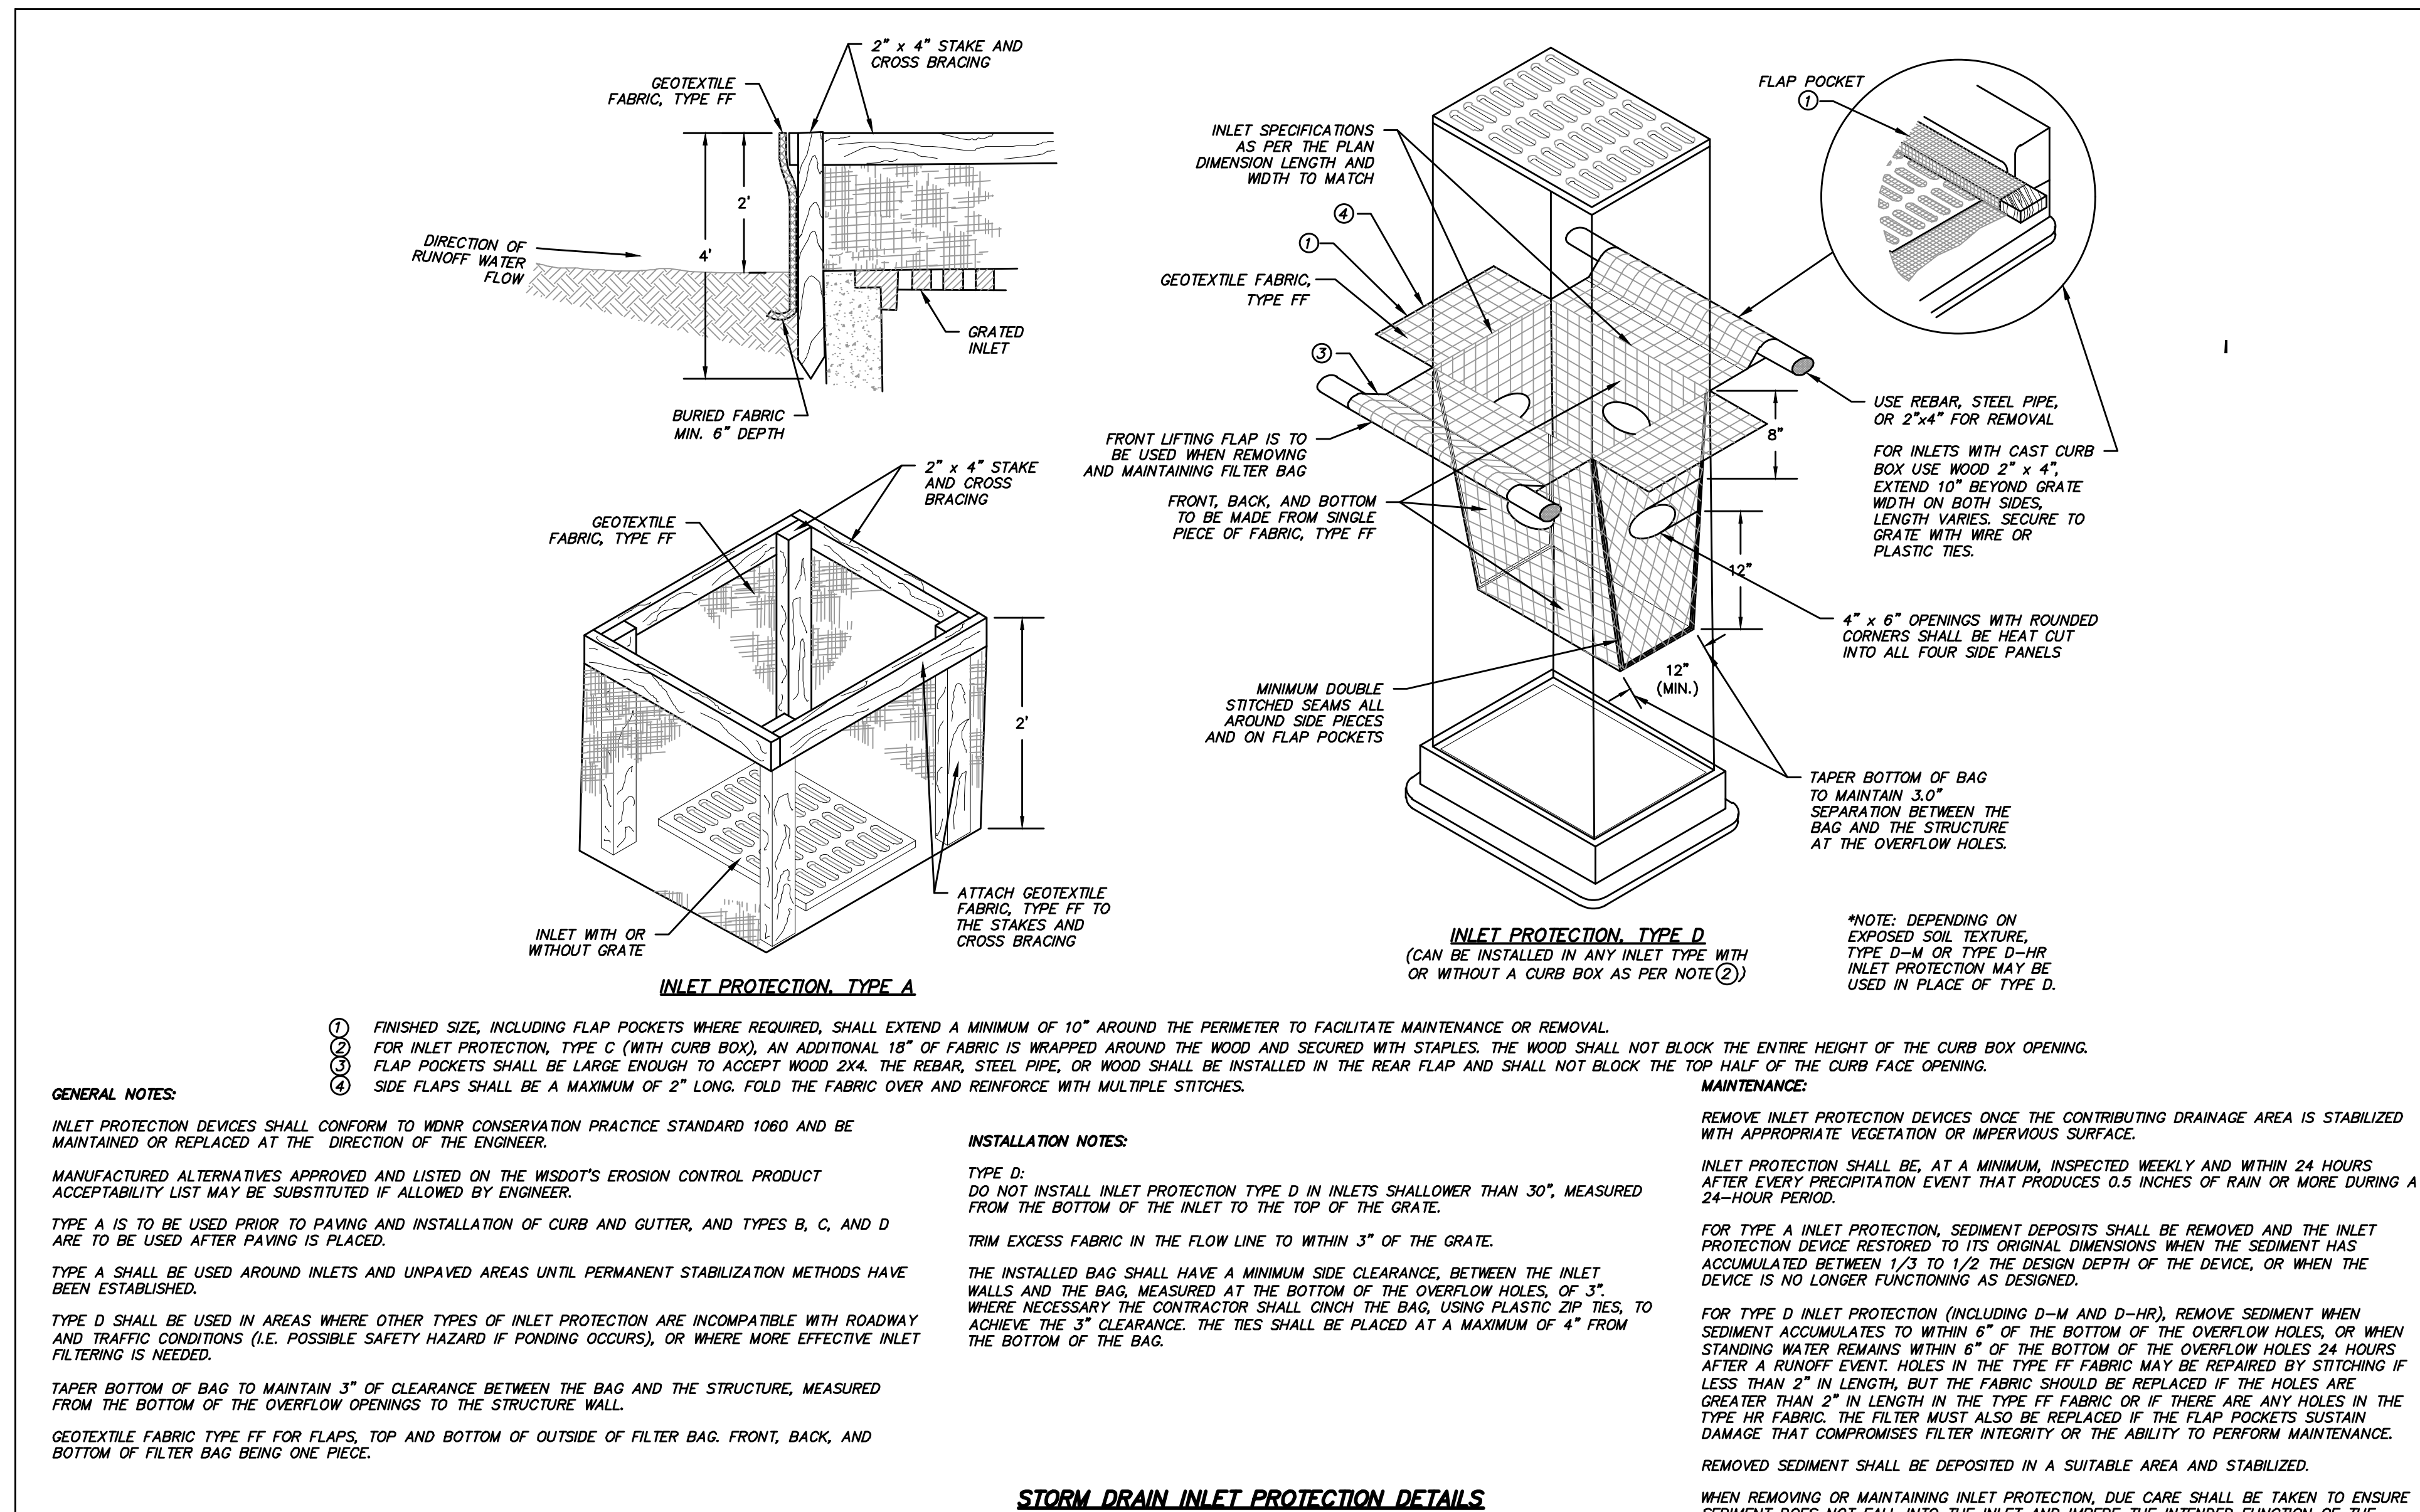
2" x 4" STAKE AND CROSS BRACING

GEOTEXTILE FABRIC, TYPE FF

2'

4'

DIRECTION OF RUNOFF WATER FLOW

GRATED INLET

BURIED FABRIC MIN. 6" DEPTH

2" x 4" STAKE AND CROSS BRACING

GEOTEXTILE FABRIC, TYPE FF

2'

INLET WITH OR WITHOUT GRATE

ATTACH GEOTEXTILE FABRIC, TYPE FF TO THE STAKES AND CROSS BRACING

INLET PROTECTION, TYPE A

INLET SPECIFICATIONS AS PER THE PLAN DIMENSION LENGTH AND WIDTH TO MATCH

④

①

GEOTEXTILE FABRIC, TYPE FF

③

FRONT LIFTING FLAP IS TO BE USED WHEN REMOVING AND MAINTAINING FILTER BAG

FRONT, BACK, AND BOTTOM TO BE MADE FROM SINGLE PIECE OF FABRIC, TYPE FF

MINIMUM DOUBLE STITCHED SEAMS ALL AROUND SIDE PIECES AND ON FLAP POCKETS

FLAP POCKET ①

8"

12"

12" (MIN.)

USE REBAR, STEEL PIPE, OR 2"x4" FOR REMOVAL

FOR INLETS WITH CAST CURB BOX USE WOOD 2" x 4", EXTEND 10" BEYOND GRATE WIDTH ON BOTH SIDES, LENGTH VARIES. SECURE TO GRATE WITH WIRE OR PLASTIC TIES.

4" x 6" OPENINGS WITH ROUNDED CORNERS SHALL BE HEAT CUT INTO ALL FOUR SIDE PANELS

TAPER BOTTOM OF BAG TO MAINTAIN 3.0" SEPARATION BETWEEN THE BAG AND THE STRUCTURE AT THE OVERFLOW HOLES.

I

INLET PROTECTION, TYPE D
(CAN BE INSTALLED IN ANY INLET TYPE WITH OR WITHOUT A CURB BOX AS PER NOTE ②)

*NOTE: DEPENDING ON EXPOSED SOIL TEXTURE, TYPE D-M OR TYPE D-HR INLET PROTECTION MAY BE USED IN PLACE OF TYPE D.

① FINISHED SIZE, INCLUDING FLAP POCKETS WHERE REQUIRED, SHALL EXTEND A MINIMUM OF 10" AROUND THE PERIMETER TO FACILITATE MAINTENANCE OR REMOVAL.
② FOR INLET PROTECTION, TYPE C (WITH CURB BOX), AN ADDITIONAL 18" OF FABRIC IS WRAPPED AROUND THE WOOD AND SECURED WITH STAPLES. THE WOOD SHALL NOT BLOCK THE ENTIRE HEIGHT OF THE CURB BOX OPENING.
③ FLAP POCKETS SHALL BE LARGE ENOUGH TO ACCEPT WOOD 2X4. THE REBAR, STEEL PIPE, OR WOOD SHALL BE INSTALLED IN THE REAR FLAP AND SHALL NOT BLOCK THE TOP HALF OF THE CURB FACE OPENING.
④ SIDE FLAPS SHALL BE A MAXIMUM OF 2" LONG. FOLD THE FABRIC OVER AND REINFORCE WITH MULTIPLE STITCHES.

GENERAL NOTES:

INLET PROTECTION DEVICES SHALL CONFORM TO WDNR CONSERVATION PRACTICE STANDARD 1060 AND BE MAINTAINED OR REPLACED AT THE DIRECTION OF THE ENGINEER.

MANUFACTURED ALTERNATIVES APPROVED AND LISTED ON THE WISDOT'S EROSION CONTROL PRODUCT ACCEPTABILITY LIST MAY BE SUBSTITUTED IF ALLOWED BY ENGINEER.

TYPE A IS TO BE USED PRIOR TO PAVING AND INSTALLATION OF CURB AND GUTTER, AND TYPES B, C, AND D ARE TO BE USED AFTER PAVING IS PLACED.

TYPE A SHALL BE USED AROUND INLETS AND UNPAVED AREAS UNTIL PERMANENT STABILIZATION METHODS HAVE BEEN ESTABLISHED.

TYPE D SHALL BE USED IN AREAS WHERE OTHER TYPES OF INLET PROTECTION ARE INCOMPATIBLE WITH ROADWAY AND TRAFFIC CONDITIONS (I.E. POSSIBLE SAFETY HAZARD IF PONDING OCCURS), OR WHERE MORE EFFECTIVE INLET FILTERING IS NEEDED.

TAPER BOTTOM OF BAG TO MAINTAIN 3" OF CLEARANCE BETWEEN THE BAG AND THE STRUCTURE, MEASURED FROM THE BOTTOM OF THE OVERFLOW OPENINGS TO THE STRUCTURE WALL.

GEOTEXTILE FABRIC TYPE FF FOR FLAPS, TOP AND BOTTOM OF OUTSIDE OF FILTER BAG. FRONT, BACK, AND BOTTOM OF FILTER BAG BEING ONE PIECE.

INSTALLATION NOTES:

TYPE D:
DO NOT INSTALL INLET PROTECTION TYPE D IN INLETS SHALLOWER THAN 30", MEASURED FROM THE BOTTOM OF THE INLET TO THE TOP OF THE GRATE.

TRIM EXCESS FABRIC IN THE FLOW LINE TO WITHIN 3" OF THE GRATE.

THE INSTALLED BAG SHALL HAVE A MINIMUM SIDE CLEARANCE, BETWEEN THE INLET WALLS AND THE BAG, MEASURED AT THE BOTTOM OF THE OVERFLOW HOLES, OF 3". WHERE NECESSARY THE CONTRACTOR SHALL CINCH THE BAG, USING PLASTIC ZIP TIES, TO ACHIEVE THE 3" CLEARANCE. THE TIES SHALL BE PLACED AT A MAXIMUM OF 4" FROM THE BOTTOM OF THE BAG.

STORM DRAIN INLET PROTECTION DETAILS

MAINTENANCE:

REMOVE INLET PROTECTION DEVICES ONCE THE CONTRIBUTING DRAINAGE AREA IS STABILIZED WITH APPROPRIATE VEGETATION OR IMPERVIOUS SURFACE.

INLET PROTECTION SHALL BE, AT A MINIMUM, INSPECTED WEEKLY AND WITHIN 24 HOURS AFTER EVERY PRECIPITATION EVENT THAT PRODUCES 0.5 INCHES OF RAIN OR MORE DURING A 24-HOUR PERIOD.

FOR TYPE A INLET PROTECTION, SEDIMENT DEPOSITS SHALL BE REMOVED AND THE INLET PROTECTION DEVICE RESTORED TO ITS ORIGINAL DIMENSIONS WHEN THE SEDIMENT HAS ACCUMULATED BETWEEN 1/3 TO 1/2 THE DESIGN DEPTH OF THE DEVICE, OR WHEN THE DEVICE IS NO LONGER FUNCTIONING AS DESIGNED.

FOR TYPE D INLET PROTECTION (INCLUDING D-M AND D-HR), REMOVE SEDIMENT WHEN SEDIMENT ACCUMULATES TO WITHIN 6" OF THE BOTTOM OF THE OVERFLOW HOLES, OR WHEN STANDING WATER REMAINS WITHIN 6" OF THE BOTTOM OF THE OVERFLOW HOLES 24 HOURS AFTER A RUNOFF EVENT. HOLES IN THE TYPE FF FABRIC MAY BE REPAIRED BY STITCHING IF LESS THAN 2" IN LENGTH, BUT THE FABRIC SHOULD BE REPLACED IF THE HOLES ARE GREATER THAN 2" IN LENGTH IN THE TYPE FF FABRIC OR IF THERE ARE ANY HOLES IN THE TYPE HR FABRIC. THE FILTER MUST ALSO BE REPLACED IF THE FLAP POCKETS SUSTAIN DAMAGE THAT COMPROMISES FILTER INTEGRITY OR THE ABILITY TO PERFORM MAINTENANCE.

REMOVED SEDIMENT SHALL BE DEPOSITED IN A SUITABLE AREA AND STABILIZED.

WHEN REMOVING OR MAINTAINING INLET PROTECTION, DUE CARE SHALL BE TAKEN TO ENSURE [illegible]